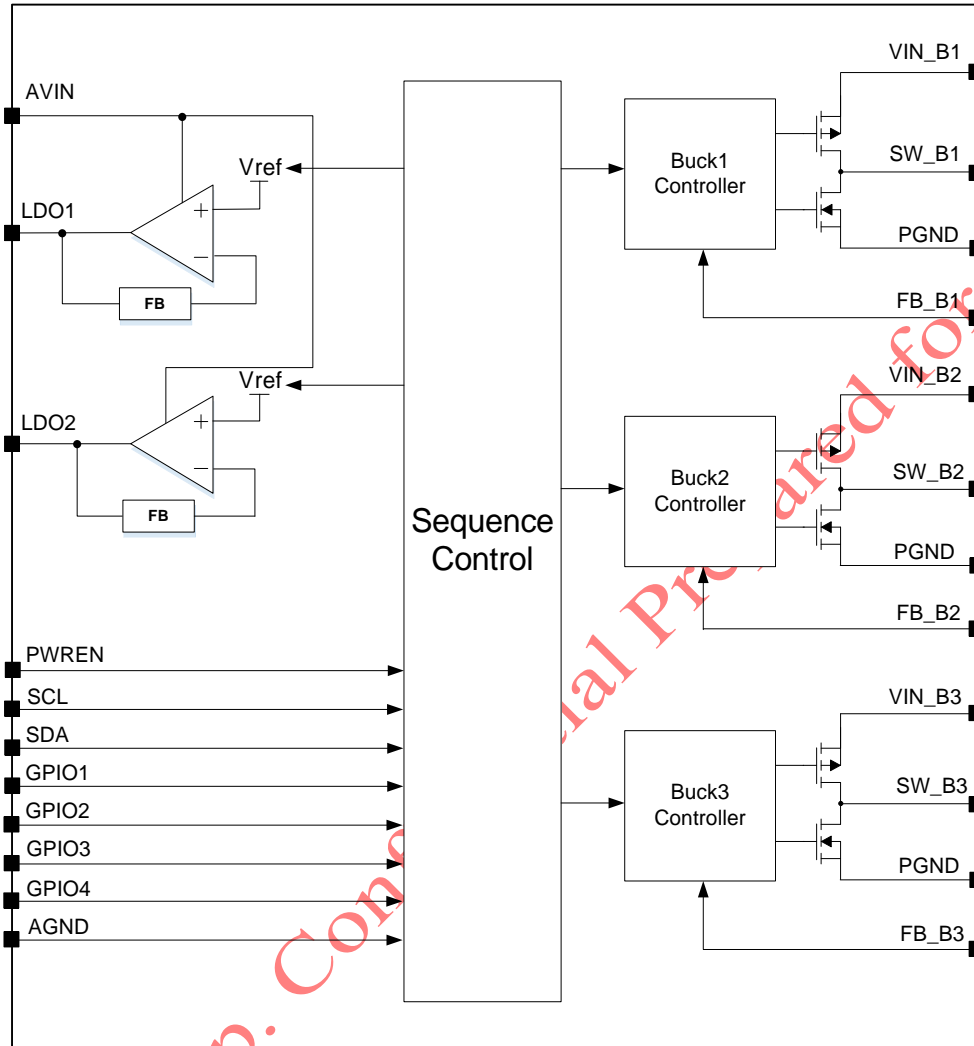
AVIN

Vref

LDO1

+

−

FB

Vref

LDO2

+

−

FB

Sequence Control

PWREN

SCL

SDA

GPIO1

GPIO2

GPIO3

GPIO4

AGND

Buck1 Controller

VIN_B1

SW_B1

PGND

FB_B1

Buck2 Controller

VIN_B2

SW_B2

PGND

FB_B2

Buck3 Controller

VIN_B3

SW_B3

PGND

FB_B3

p. Confidential Prepared for